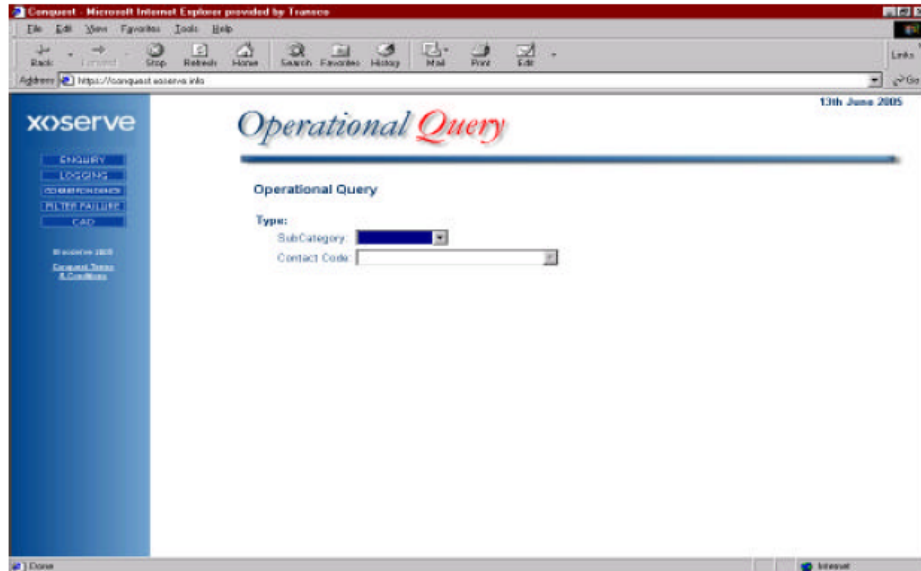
Conquest - Microsoft Internet Explorer provided by Transco

File Edit View Favorites Tools Help

Back Forward Stop Refresh Home Search Favorites History Mail Print Edit

Links

Address https://conquest.xoserve.info

Go

xoserve

ENQUIRY
LOGGING
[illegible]
FILTER FAILURE
CAD

© xoserve 2005

Conquest Terms & Conditions

13th June 2005

Operational Query

Operational Query

Type:

SubCategory:

Contact Code:

Done

Internet